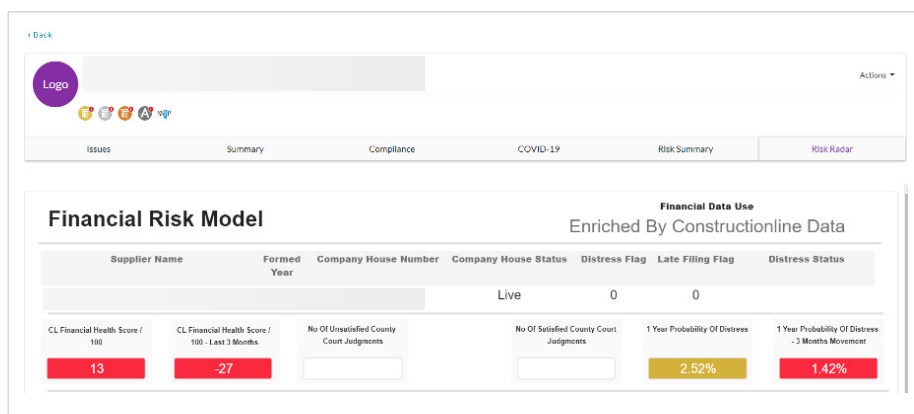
‹ Back

Logo

Actions ▾

Issues | Summary | Compliance | COVID-19 | Risk Summary | Risk Radar

Financial Risk Model

Financial Data Use
Enriched By Constructionline Data

| Supplier Name | Formed Year | Company House Number | Company House Status | Distress Flag | Late Filing Flag | Distress Status |
|---|---|---|---|---|---|---|
| | | | Live | 0 | 0 | |

| CL Financial Health Score / 100 | CL Financial Health Score / 100 - Last 3 Months | No Of Unsatisfied County Court Judgments | No Of Satisfied County Court Judgments | 1 Year Probability Of Distress | 1 Year Probability Of Distress - 3 Months Movement |
|---|---|---|---|---|---|
| 13 | -27 | | | 2.52% | 1.42% |